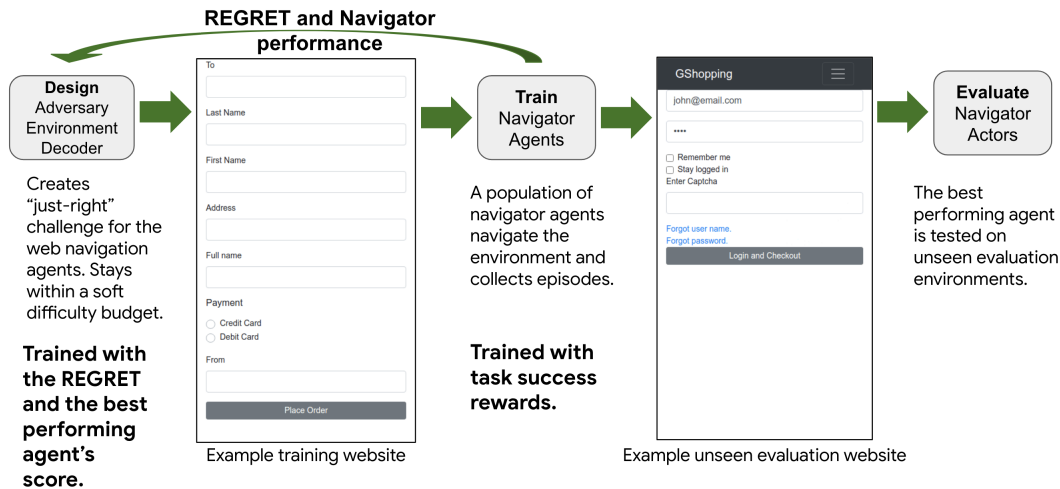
REGRET and Navigator performance

Design
Adversary Environment Decoder

Creates "just-right" challenge for the web navigation agents. Stays within a soft difficulty budget.

Trained with the REGRET and the best performing agent's score.

To

Last Name

First Name

Address

Full name

Payment

Credit Card

Debit Card

From

Place Order

Example training website

Train
Navigator Agents

A population of navigator agents navigate the environment and collects episodes.

Trained with task success rewards.

GShopping

john@email.com

****

Remember me

Stay logged in

Enter Captcha

Forgot user name.

Forgot password.

Login and Checkout

Example unseen evaluation website

Evaluate
Navigator Actors

The best performing agent is tested on unseen evaluation environments.